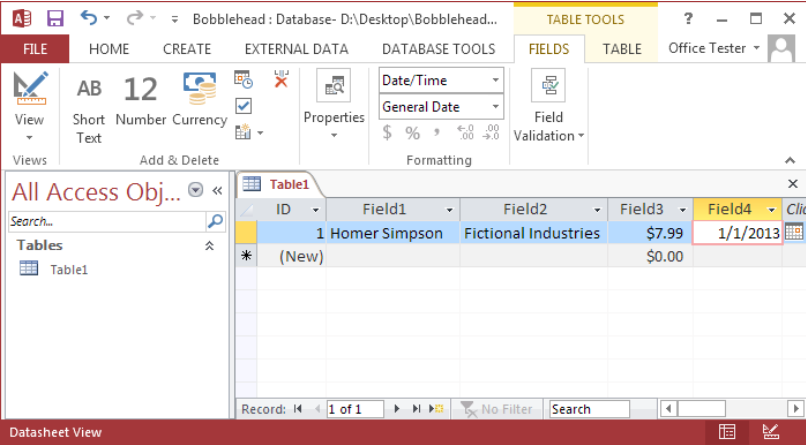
Bobblehead : Database- D:\Desktop\Bobblehead...

TABLE TOOLS

? — □ ✕

FILE HOME CREATE EXTERNAL DATA DATABASE TOOLS FIELDS TABLE Office Tester

View

AB Short Text

12 Number

Currency

Views

Add & Delete

Properties

Date/Time

General Date

$ % ,

Formatting

Field Validation

All Access Obj...

Search...

Tables

Table1

Table1

| ID | Field1 | Field2 | Field3 | Field4 | Clic |
|---|---|---|---|---|---|
| 1 | Homer Simpson | Fictional Industries | $7.99 | 1/1/2013 | |
| (New) | | | $0.00 | | |

Record: 1 of 1 No Filter Search

Datasheet View